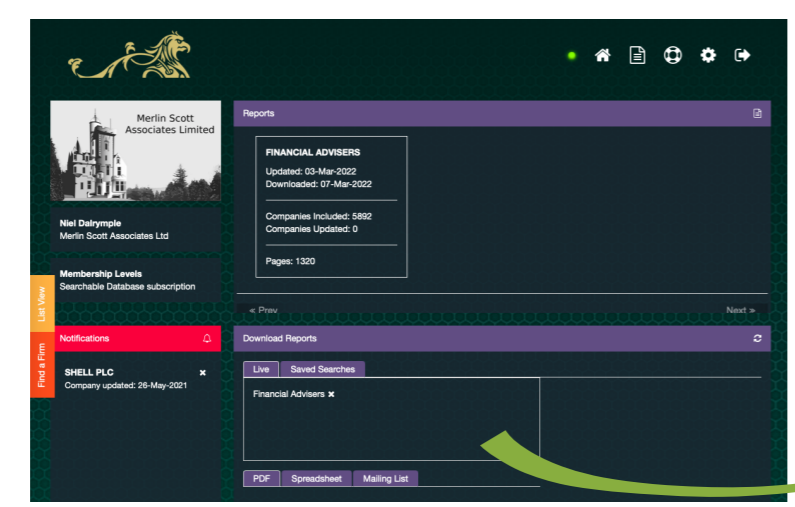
Merlin Scott Associates Limited

Niel Dalrymple
Merlin Scott Associates Ltd

Membership Levels
Searchable Database subscription

List View

Find a Firm

Notifications

SHELL PLC
Company updated: 26-May-2021

Reports

FINANCIAL ADVISERS
Updated: 03-Mar-2022
Downloaded: 07-Mar-2022

Companies Included: 5892
Companies Updated: 0

Pages: 1320

« Prev

Next »

Download Reports

Live | Saved Searches

Financial Advisers ✖

PDF | Spreadsheet | Mailing List